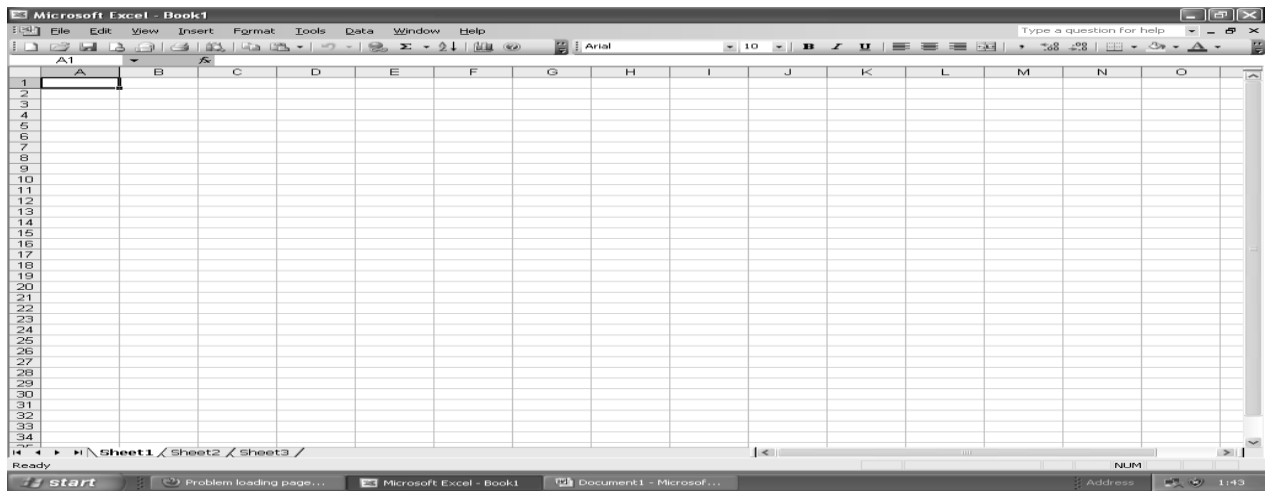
Microsoft Excel - Book1

File Edit View Insert Format Tools Data Window Help

Type a question for help

Arial 10 B I U

A1

| | A | B | C | D | E | F | G | H | I | J | K | L | M | N | O |
|---|---|---|---|---|---|---|---|---|---|---|---|---|---|---|---|
| 1 | | | | | | | | | | | | | | | |
| 2 | | | | | | | | | | | | | | | |
| 3 | | | | | | | | | | | | | | | |
| 4 | | | | | | | | | | | | | | | |
| 5 | | | | | | | | | | | | | | | |
| 6 | | | | | | | | | | | | | | | |
| 7 | | | | | | | | | | | | | | | |
| 8 | | | | | | | | | | | | | | | |
| 9 | | | | | | | | | | | | | | | |
| 10 | | | | | | | | | | | | | | | |
| 11 | | | | | | | | | | | | | | | |
| 12 | | | | | | | | | | | | | | | |
| 13 | | | | | | | | | | | | | | | |
| 14 | | | | | | | | | | | | | | | |
| 15 | | | | | | | | | | | | | | | |
| 16 | | | | | | | | | | | | | | | |
| 17 | | | | | | | | | | | | | | | |
| 18 | | | | | | | | | | | | | | | |
| 19 | | | | | | | | | | | | | | | |
| 20 | | | | | | | | | | | | | | | |
| 21 | | | | | | | | | | | | | | | |
| 22 | | | | | | | | | | | | | | | |
| 23 | | | | | | | | | | | | | | | |
| 24 | | | | | | | | | | | | | | | |
| 25 | | | | | | | | | | | | | | | |
| 26 | | | | | | | | | | | | | | | |
| 27 | | | | | | | | | | | | | | | |
| 28 | | | | | | | | | | | | | | | |
| 29 | | | | | | | | | | | | | | | |
| 30 | | | | | | | | | | | | | | | |
| 31 | | | | | | | | | | | | | | | |
| 32 | | | | | | | | | | | | | | | |
| 33 | | | | | | | | | | | | | | | |
| 34 | | | | | | | | | | | | | | | |

Sheet1 / Sheet2 / Sheet3

Ready NUM

start | Problem loading page... | Microsoft Excel - Book1 | Document1 - Microsof... | Address | 1:43